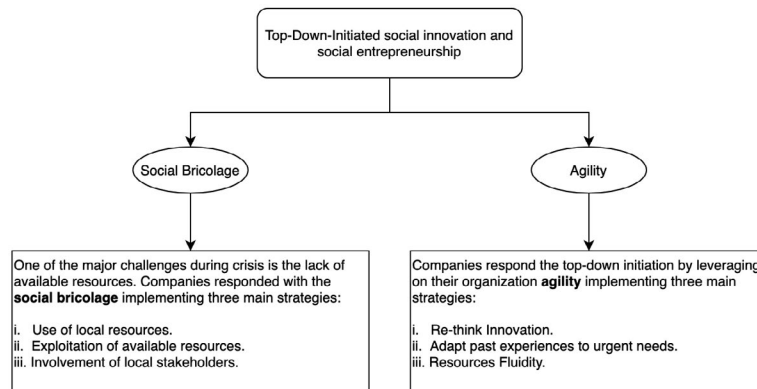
Top-Down-Initiated social innovation and social entrepreneurship

Social Bricolage

Agility

One of the major challenges during crisis is the lack of available resources. Companies responded with the **social bricolage** implementing three main strategies:

i. Use of local resources.
ii. Exploitation of available resources.
iii. Involvement of local stakeholders.

Companies respond the top-down initiation by leveraging on their organization **agility** implementing three main strategies:

i. Re-think Innovation.
ii. Adapt past experiences to urgent needs.
iii. Resources Fluidity.